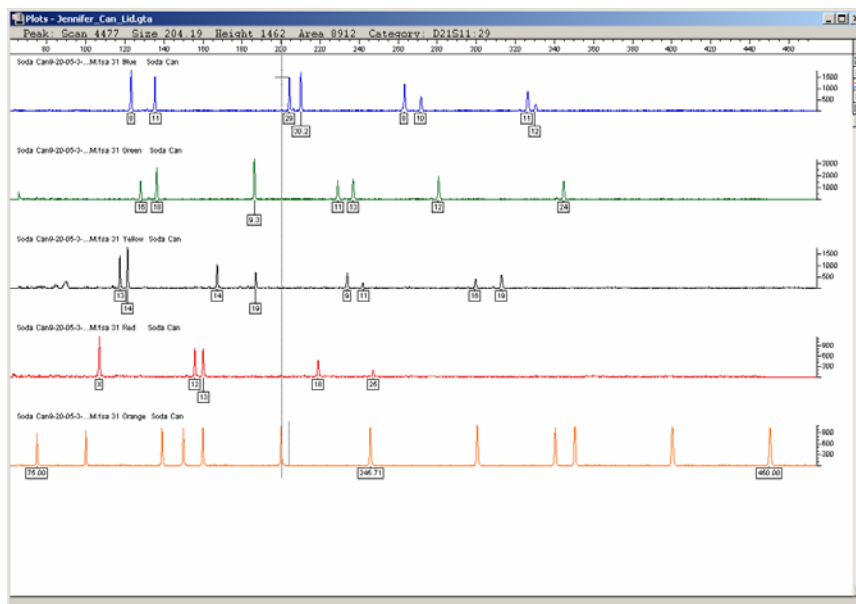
Plots - Jennifer_Can_Lid.gta

Peak: Scan 4477 Size 204.19 Height 1462 Area 8912 Category: D21S11:29

80 100 120 140 160 180 200 220 240 260 280 300 320 340 360 380 400 420 440

Soda Can9-20-05-3-...M.fsa 31 Blue Soda Can

1500
1000
500

9 11 29 30.2 8 10 11 12

Soda Can9-20-05-3-...M.fsa 31 Green Soda Can

3000
2000
1000

15 18 9.3 11 13 12 24

Soda Can9-20-05-3-...M.fsa 31 Yellow Soda Can

1500
1000
500

13 14 14 19 9 11 16 19

Soda Can9-20-05-3-...M.fsa 31 Red Soda Can

900
600
300

X 12 13 18 25

Soda Can9-20-05-3-...M.fsa 31 Orange Soda Can

900
600
300

75.00 246.71 460.00